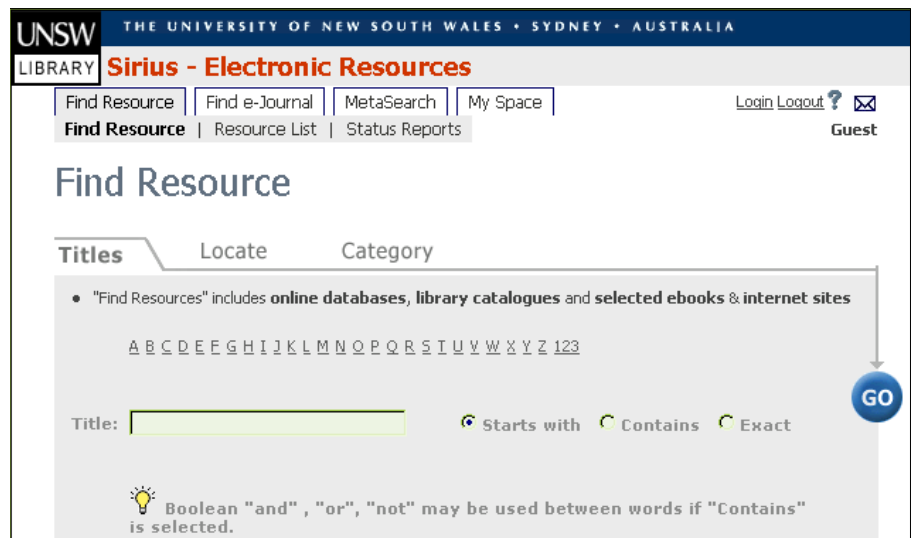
UNSW LIBRARY

THE UNIVERSITY OF NEW SOUTH WALES • SYDNEY • AUSTRALIA

Sirius - Electronic Resources

Find Resource | Find e-Journal | MetaSearch | My Space

Login Logout ? 

Find Resource | Resource List | Status Reports

Guest

Find Resource

Titles | Locate | Category

• "Find Resources" includes **online databases**, **library catalogues** and **selected ebooks** & **internet sites**

A B C D E F G H I J K L M N O P Q R S T U V W X Y Z 123

GO

Title: 

Starts with   Contains   Exact

Boolean "and" , "or", "not" may be used between words if "Contains" is selected.